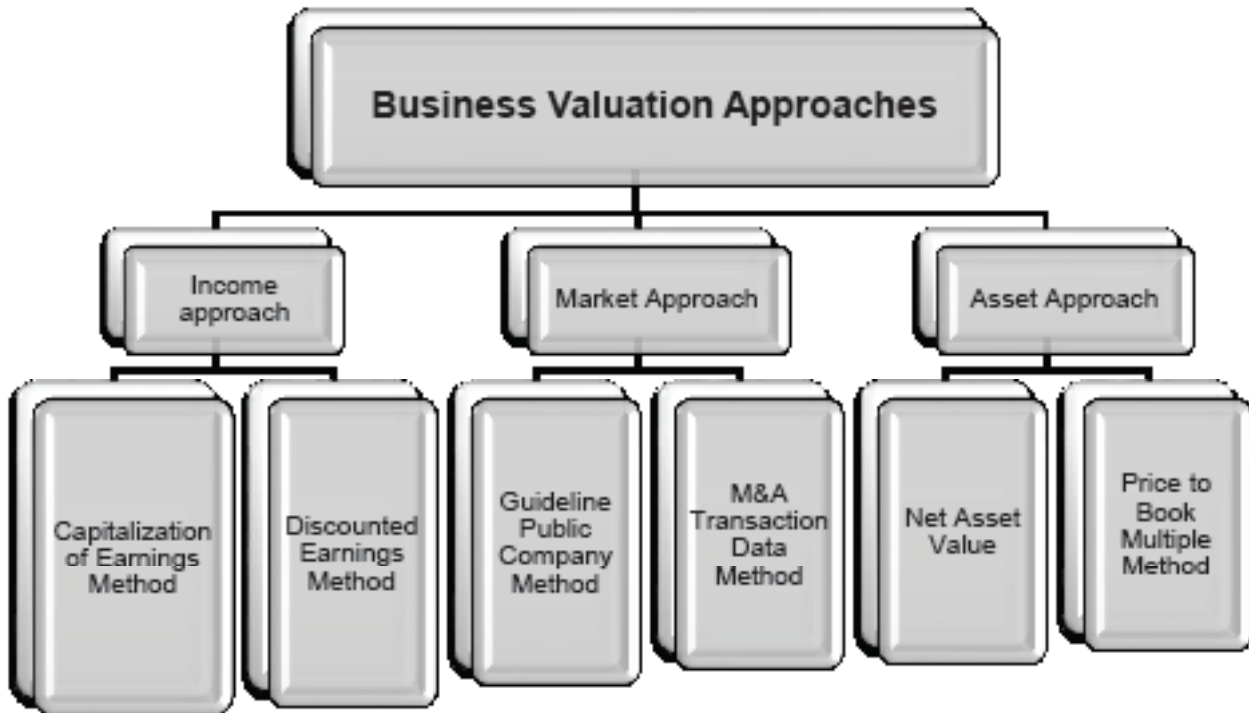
Business Valuation Approaches

Income approach

Market Approach

Asset Approach

Capitalization of Earnings Method

Discounted Earnings Method

Guideline Public Company Method

M&A Transaction Data Method

Net Asset Value

Price to Book Multiple Method